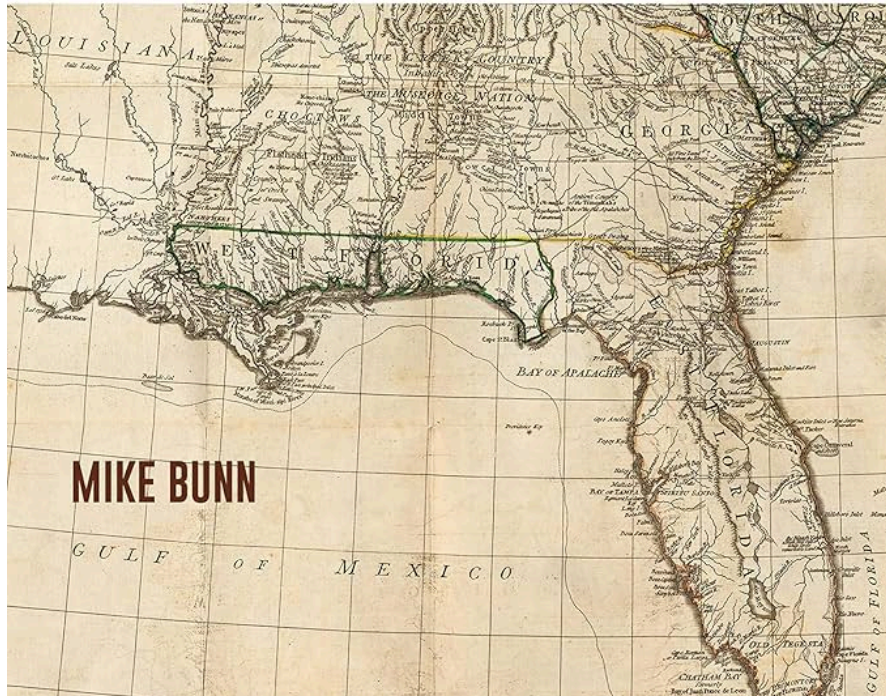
LOUISIANA

SOUTH CAROL

THE UPPER COUNTRY

THE MUSCOGEE NATION

CHOCTAWS

GEORGIA

WEST FLORIDA

EAST

BAY OF APALACHE

AUGUSTIN

BAY OF TAMPA

FLORIDA

CHATHAM BAY

GULF OF FLORIDA

MIKE BUNN

GULF OF MEXICO